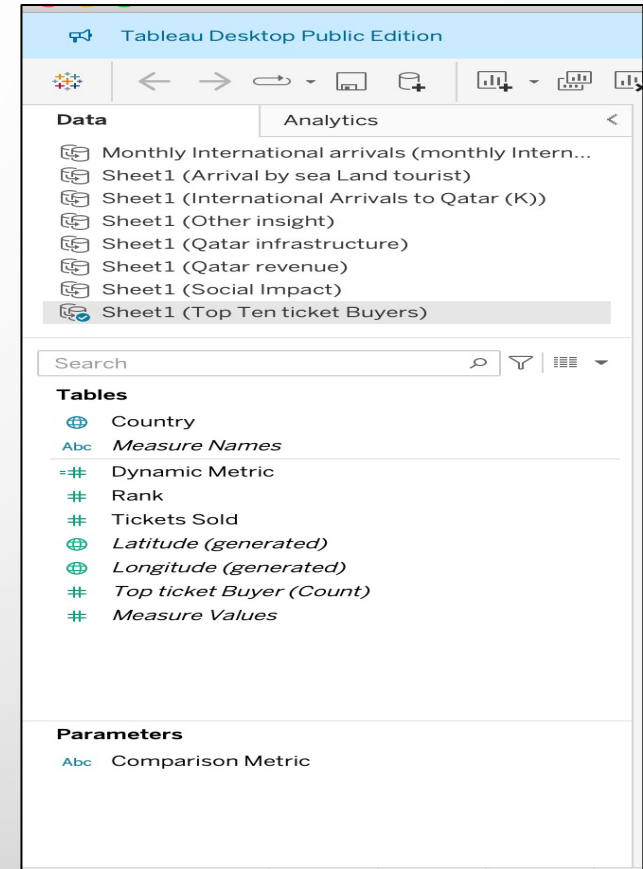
Tableau Desktop Public Edition

Data | Analytics

Monthly International arrivals (monthly Intern...
Sheet1 (Arrival by sea Land tourist)
Sheet1 (International Arrivals to Qatar (K))
Sheet1 (Other insight)
Sheet1 (Qatar infrastructure)
Sheet1 (Qatar revenue)
Sheet1 (Social Impact)
Sheet1 (Top Ten ticket Buyers)

Search

Tables
Country
Abc *Measure Names*
Dynamic Metric
Rank
Tickets Sold
*Latitude (generated)*
*Longitude (generated)*
*Top ticket Buyer (Count)*
*Measure Values*

Parameters
Abc Comparison Metric